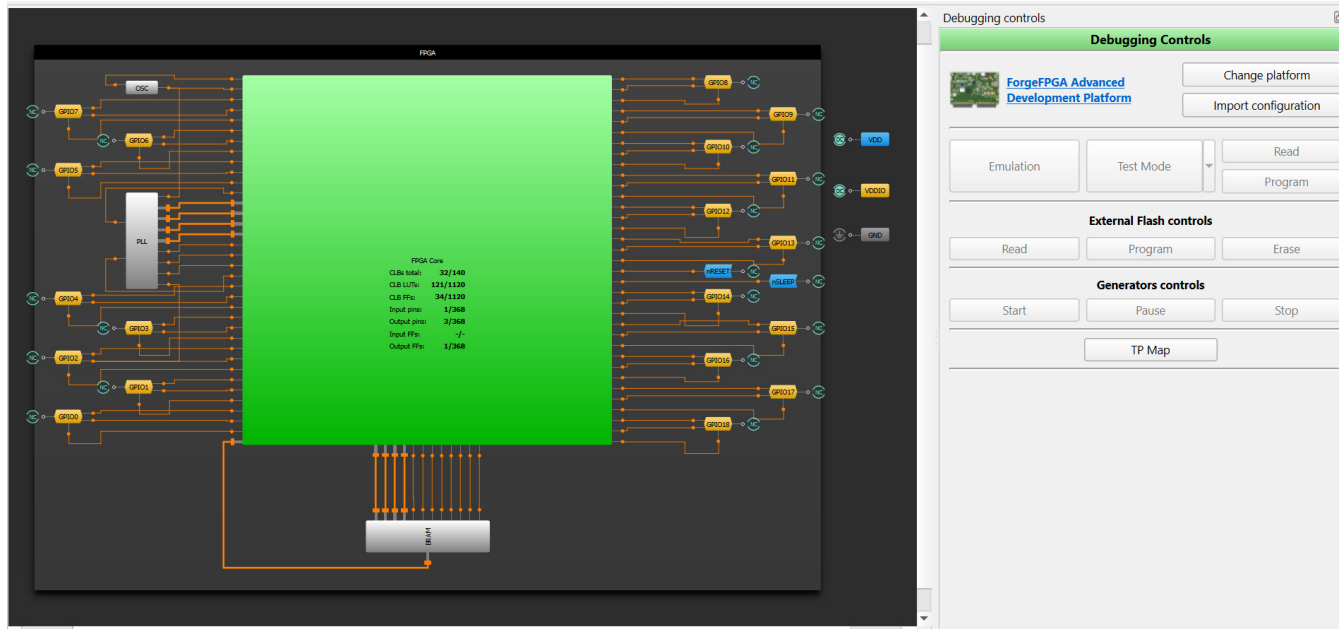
FPGA

OSC
GPIO7
GPIO6
GPIO5
PLL
GPIO4
GPIO3
GPIO2
GPIO1
GPIO0
NC

FPGA Core
CLBs total: 32/140
CLB LUTs: 121/1120
CLB FFs: 34/1120
Input pins: 1/368
Output pins: 3/368
Input FFs: -/-
Output FFs: 1/368

BRAM

GPIO8
GPIO9
GPIO10
GPIO11
GPIO12
GPIO13
nRESET
nSLEEP
GPIO14
GPIO15
GPIO16
GPIO17
GPIO18
VDD
VDDIO
GND

Debugging controls
Debugging Controls
ForgeFPGA Advanced Development Platform
Change platform
Import configuration
Emulation
Test Mode
Read
Program
External Flash controls
Read
Program
Erase
Generators controls
Start
Pause
Stop
TP Map